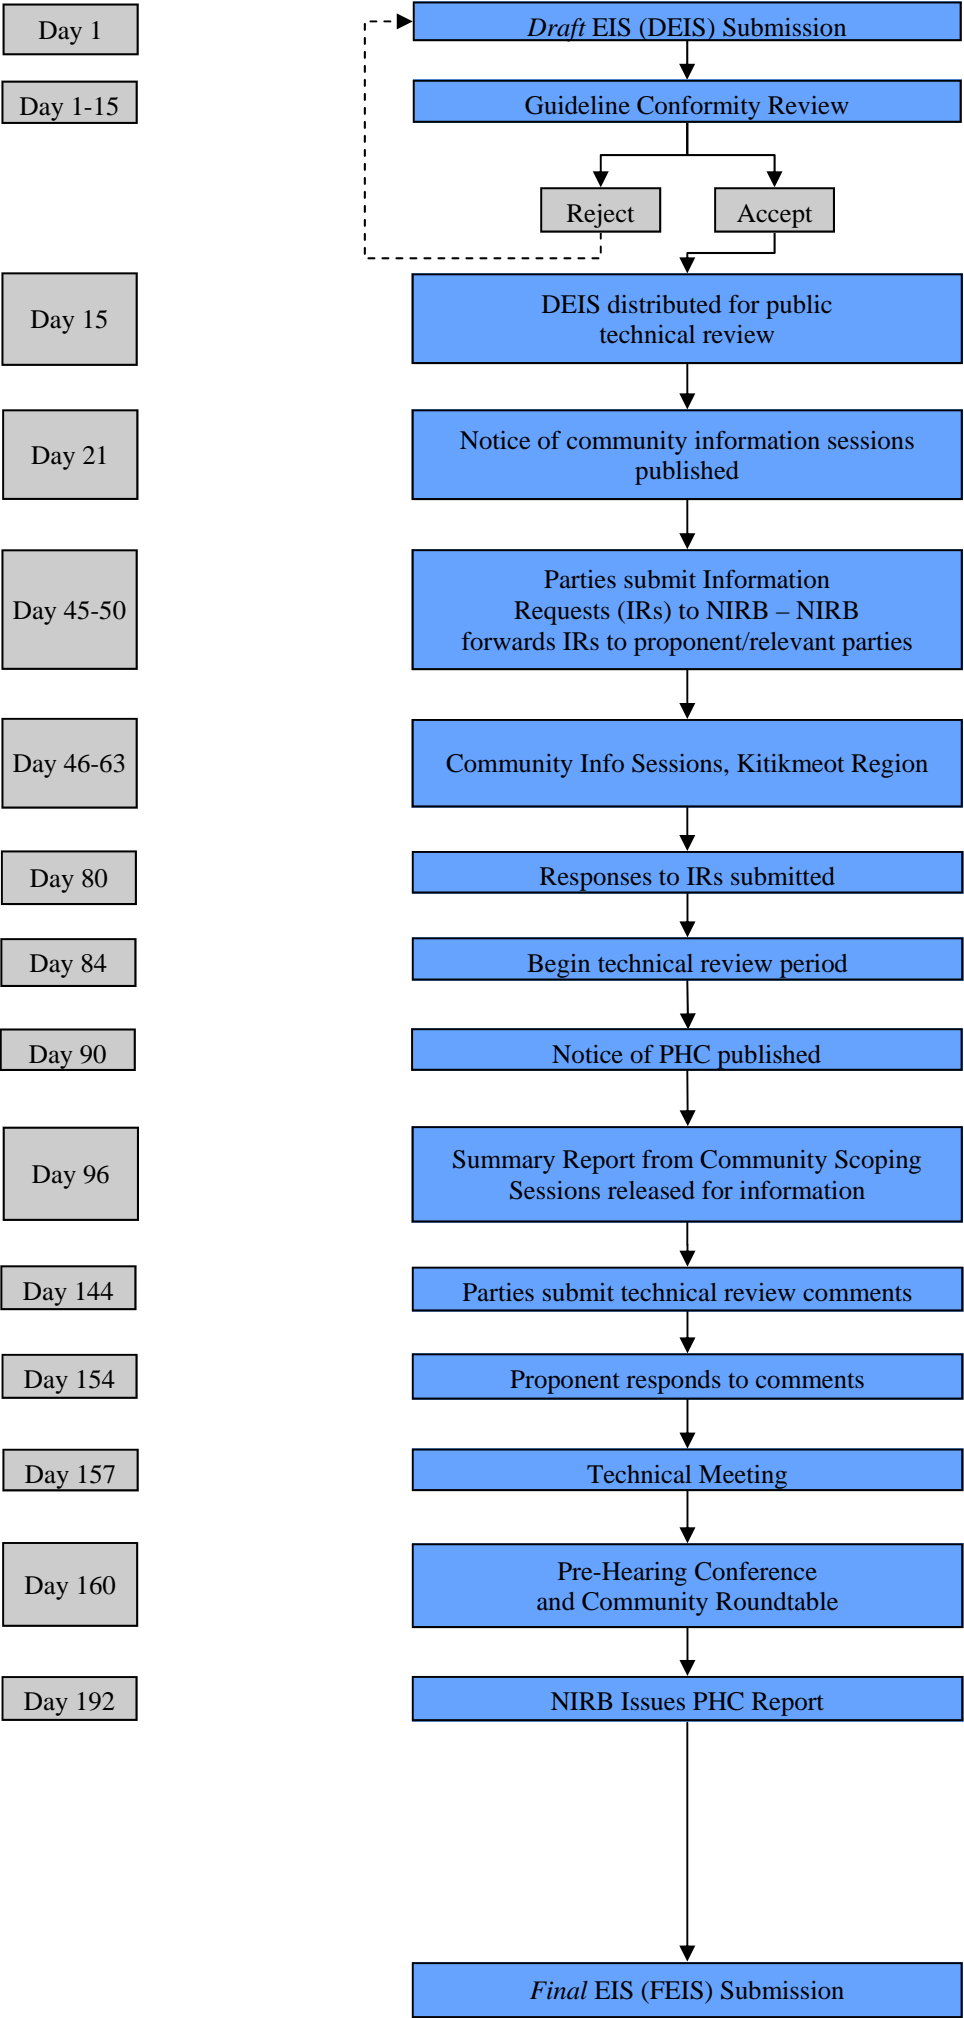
Day 1

*Draft* EIS (DEIS) Submission

Day 1-15

Guideline Conformity Review

Reject

Accept

Day 15

DEIS distributed for public technical review

Day 21

Notice of community information sessions published

Day 45-50

Parties submit Information Requests (IRs) to NIRB – NIRB forwards IRs to proponent/relevant parties

Day 46-63

Community Info Sessions, Kitikmeot Region

Day 80

Responses to IRs submitted

Day 84

Begin technical review period

Day 90

Notice of PHC published

Day 96

Summary Report from Community Scoping Sessions released for information

Day 144

Parties submit technical review comments

Day 154

Proponent responds to comments

Day 157

Technical Meeting

Day 160

Pre-Hearing Conference and Community Roundtable

Day 192

NIRB Issues PHC Report

*Final* EIS (FEIS) Submission